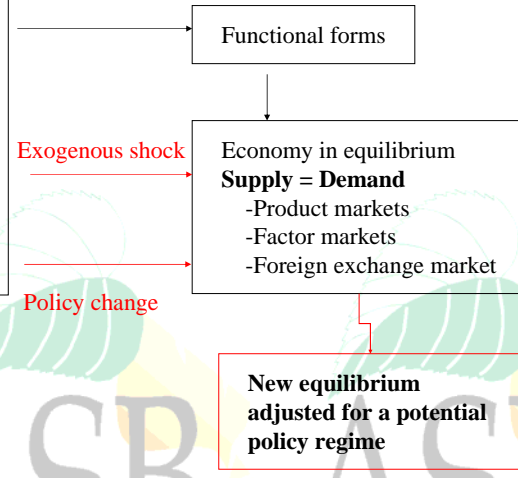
Functional forms

Exogenous shock

Economy in equilibrium
**Supply = Demand**
-Product markets
-Factor markets
-Foreign exchange market

Policy change

**New equilibrium adjusted for a potential policy regime**